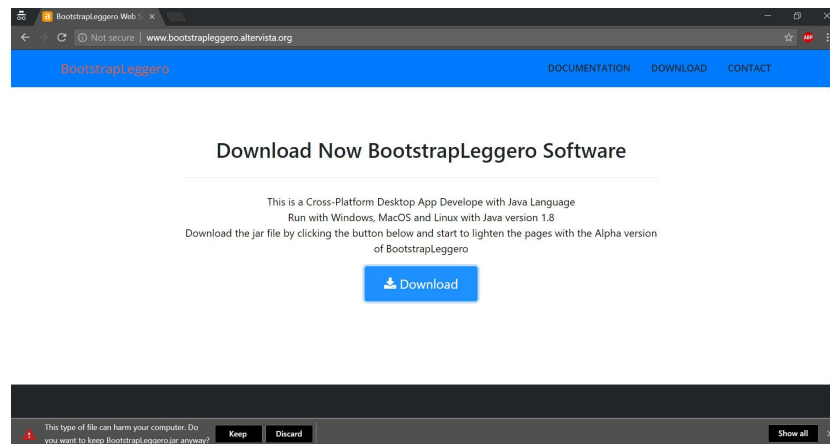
BootstrapLeggero Web S ×

Not secure | www.bootstrapleggero.altervista.org

ABP

BootstrapLeggero

DOCUMENTATION DOWNLOAD CONTACT

Download Now BootstrapLeggero Software

This is a Cross-Platform Desktop App Develope with Java Language
Run with Windows, MacOS and Linux with Java version 1.8
Download the jar file by clicking the button below and start to lighten the pages with the Alpha version of BootstrapLeggero

Download

This type of file can harm your computer. Do you want to keep BootstrapLeggero.jar anyway?

Keep

Discard

Show all